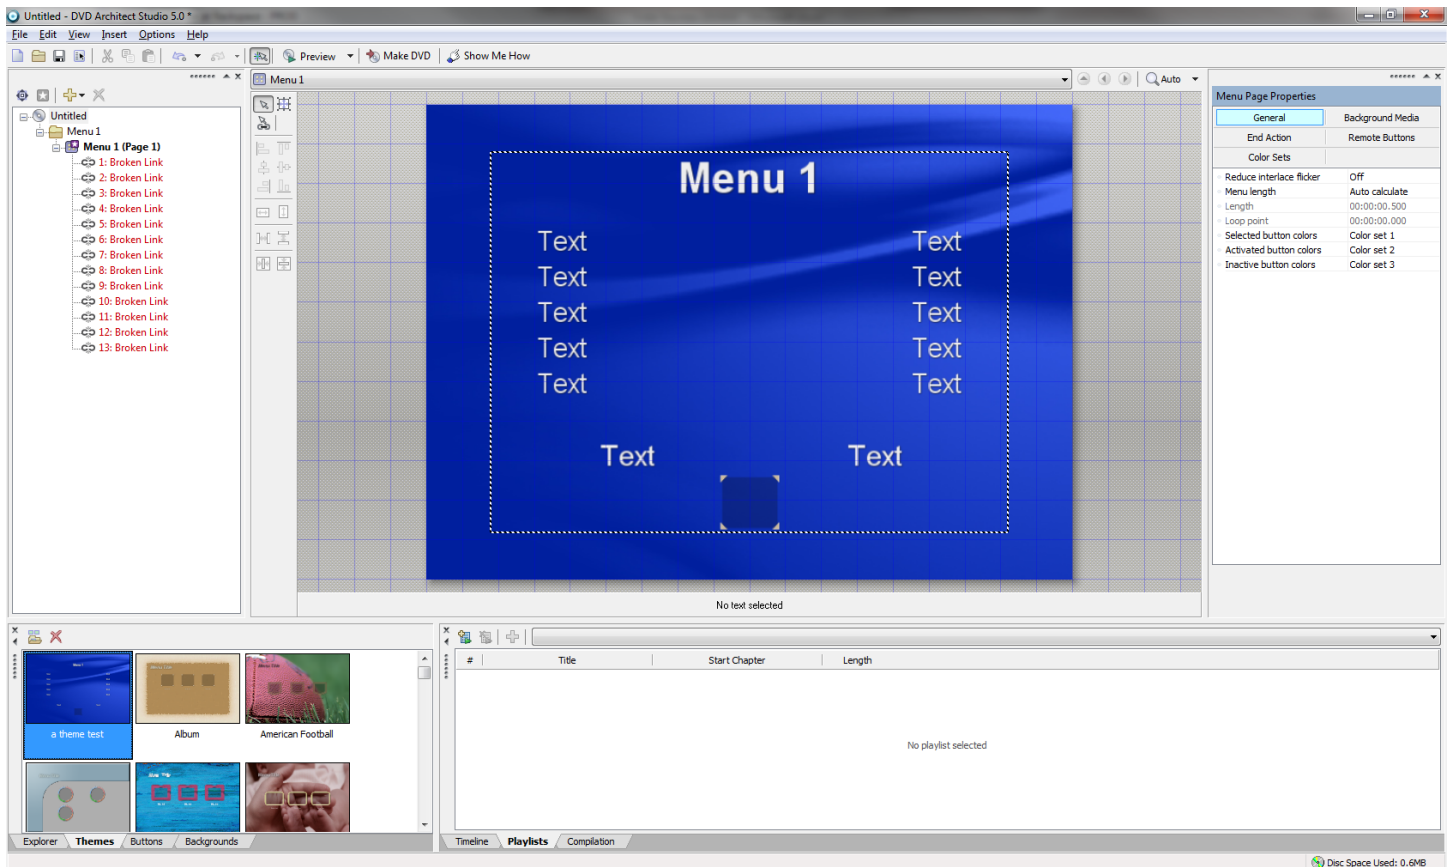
Untitled - DVD Architect Studio 5.0 *

File Edit View Insert Options Help

Preview Make DVD Show Me How

Untitled
Menu 1
Menu 1 (Page 1)
1: Broken Link
2: Broken Link
3: Broken Link
4: Broken Link
5: Broken Link
6: Broken Link
7: Broken Link
8: Broken Link
9: Broken Link
10: Broken Link
11: Broken Link
12: Broken Link
13: Broken Link

Menu 1

Auto

Menu 1

Text Text
Text Text
Text Text
Text Text
Text Text

Text Text

No text selected

Menu Page Properties

| General | Background Media |
|---|---|
| End Action | Remote Buttons |
| Color Sets | |

| Reduce interlace flicker | Off |
|---|---|
| Menu length | Auto calculate |
| Length | 00:00:00.500 |
| Loop point | 00:00:00.000 |
| Selected button colors | Color set 1 |
| Activated button colors | Color set 2 |
| Inactive button colors | Color set 3 |

a theme test
Album
American Football

Explorer Themes Buttons Backgrounds

| # | Title | Start Chapter | Length |
|---|---|---|---|

No playlist selected

Timeline Playlists Compilation

Disc Space Used: 0.6MB